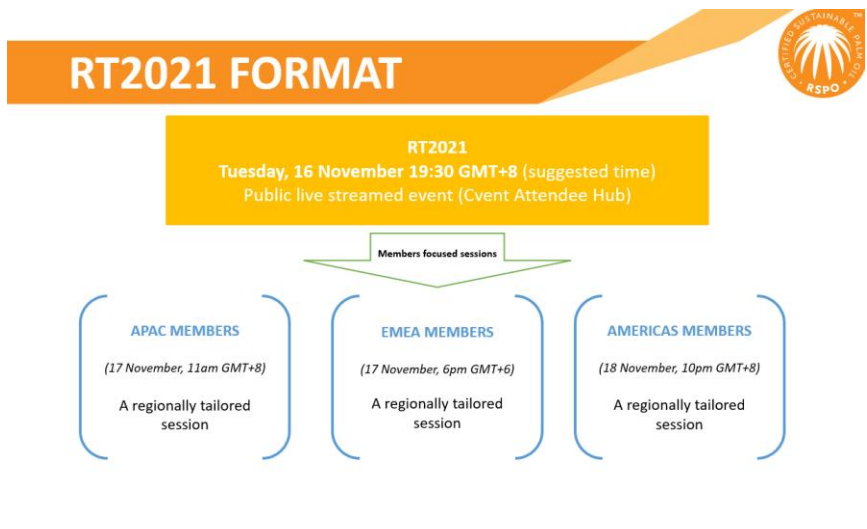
RT2021 FORMAT

CERTIFIED SUSTAINABLE PALM OIL RSPO ™

RT2021
Tuesday, 16 November 19:30 GMT+8 (suggested time)
Public live streamed event (Cvent Attendee Hub)

Members focused sessions

APAC MEMBERS

(17 November, 11am GMT+8)

A regionally tailored session

EMEA MEMBERS

(17 November, 6pm GMT+6)

A regionally tailored session

AMERICAS MEMBERS

(18 November, 10pm GMT+8)

A regionally tailored session